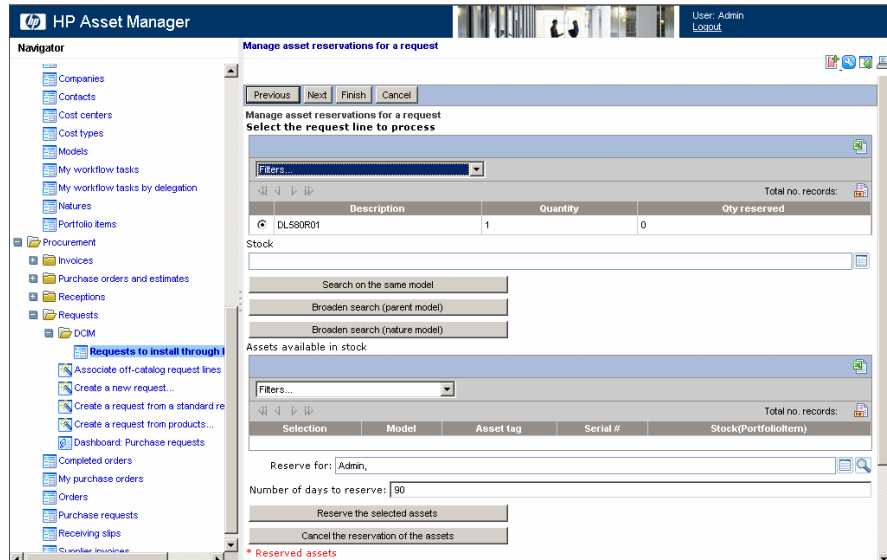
HP Asset Manager

User: Admin
Logout

Navigator

Companies
Contacts
Cost centers
Cost types
Models
My workflow tasks
My workflow tasks by delegation
Natures
Portfolio items
Procurement
Invoices
Purchase orders and estimates
Receptions
Requests
DCIM
Requests to install through I
Associate off-catalog request lines
Create a new request...
Create a request from a standard re
Create a request from products...
Dashboard: Purchase requests
Completed orders
My purchase orders
Orders
Purchase requests
Receiving slips
Supplier invoices

Manage asset reservations for a request

Previous Next Finish Cancel

Manage asset reservations for a request
Select the request line to process

Filters...

Total no. records:

| | Description | Quantity | Qty reserved |
|---|---|---|---|
| | DL580R01 | 1 | 0 |

Stock

Search on the same model
Broaden search (parent model)
Broaden search (nature model)

Assets available in stock

Filters...

Total no. records:

| Selection | Model | Asset tag | Serial # | Stock(PortfolioItem) |
|---|---|---|---|---|

Reserve for: Admin,

Number of days to reserve: 90

Reserve the selected assets
Cancel the reservation of the assets

* Reserved assets